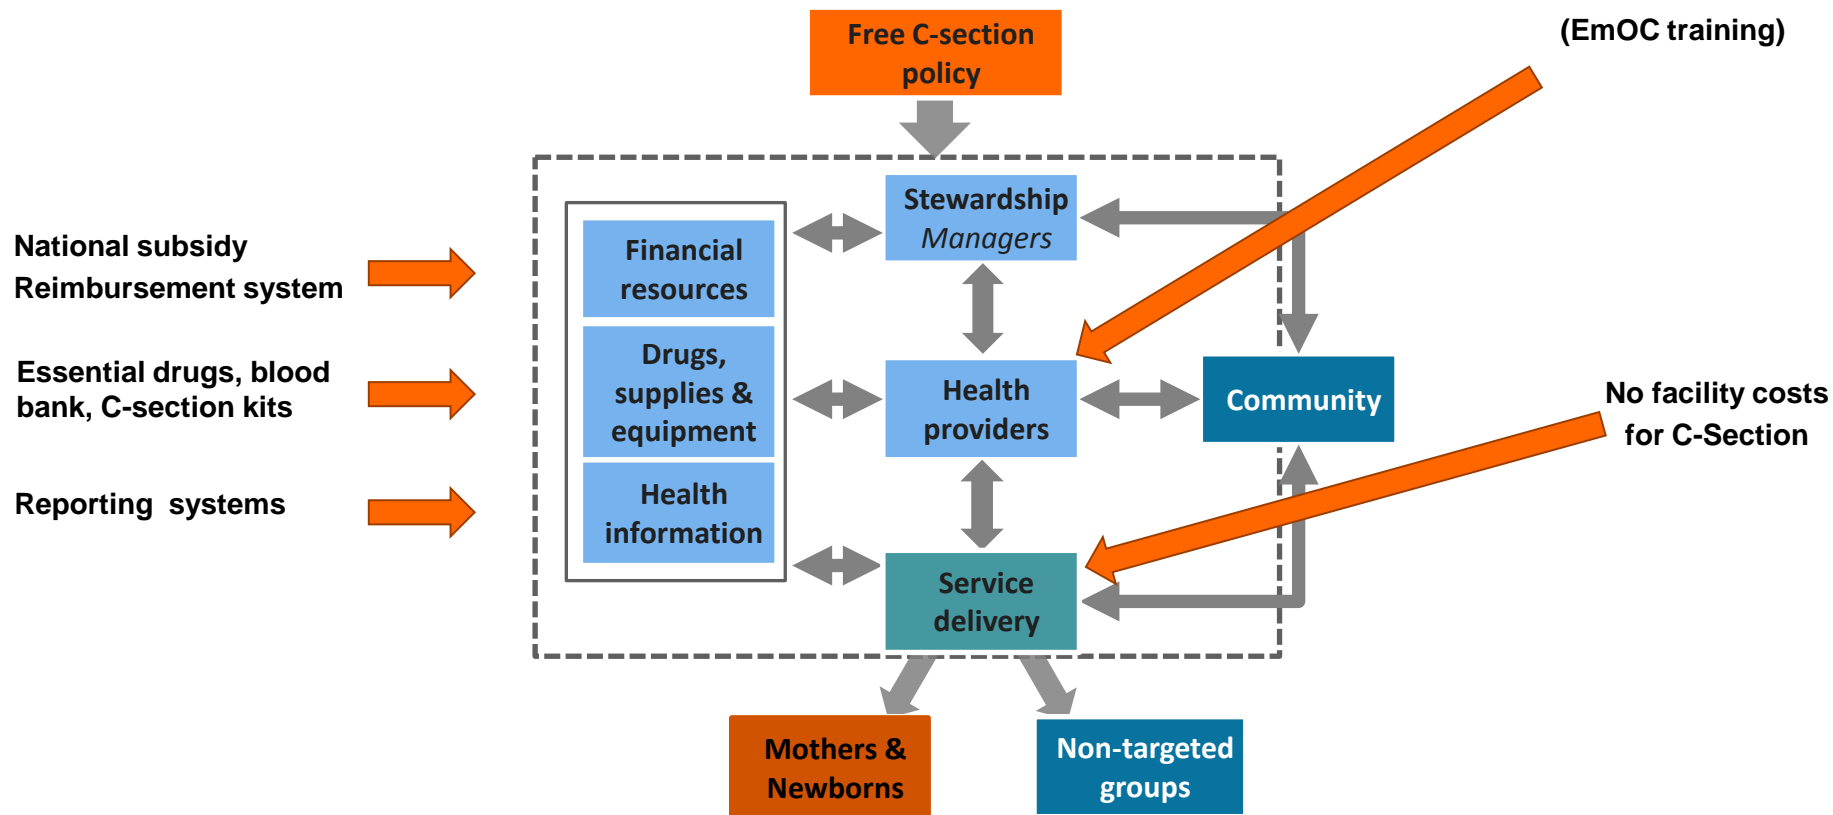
Free C-section policy

(EmOC training)

National subsidy
Reimbursement system

Essential drugs, blood bank, C-section kits

Reporting systems

Financial resources

Drugs, supplies & equipment

Health information

Stewardship
Managers

Health providers

Community

No facility costs for C-Section

Service delivery

Mothers & Newborns

Non-targeted groups